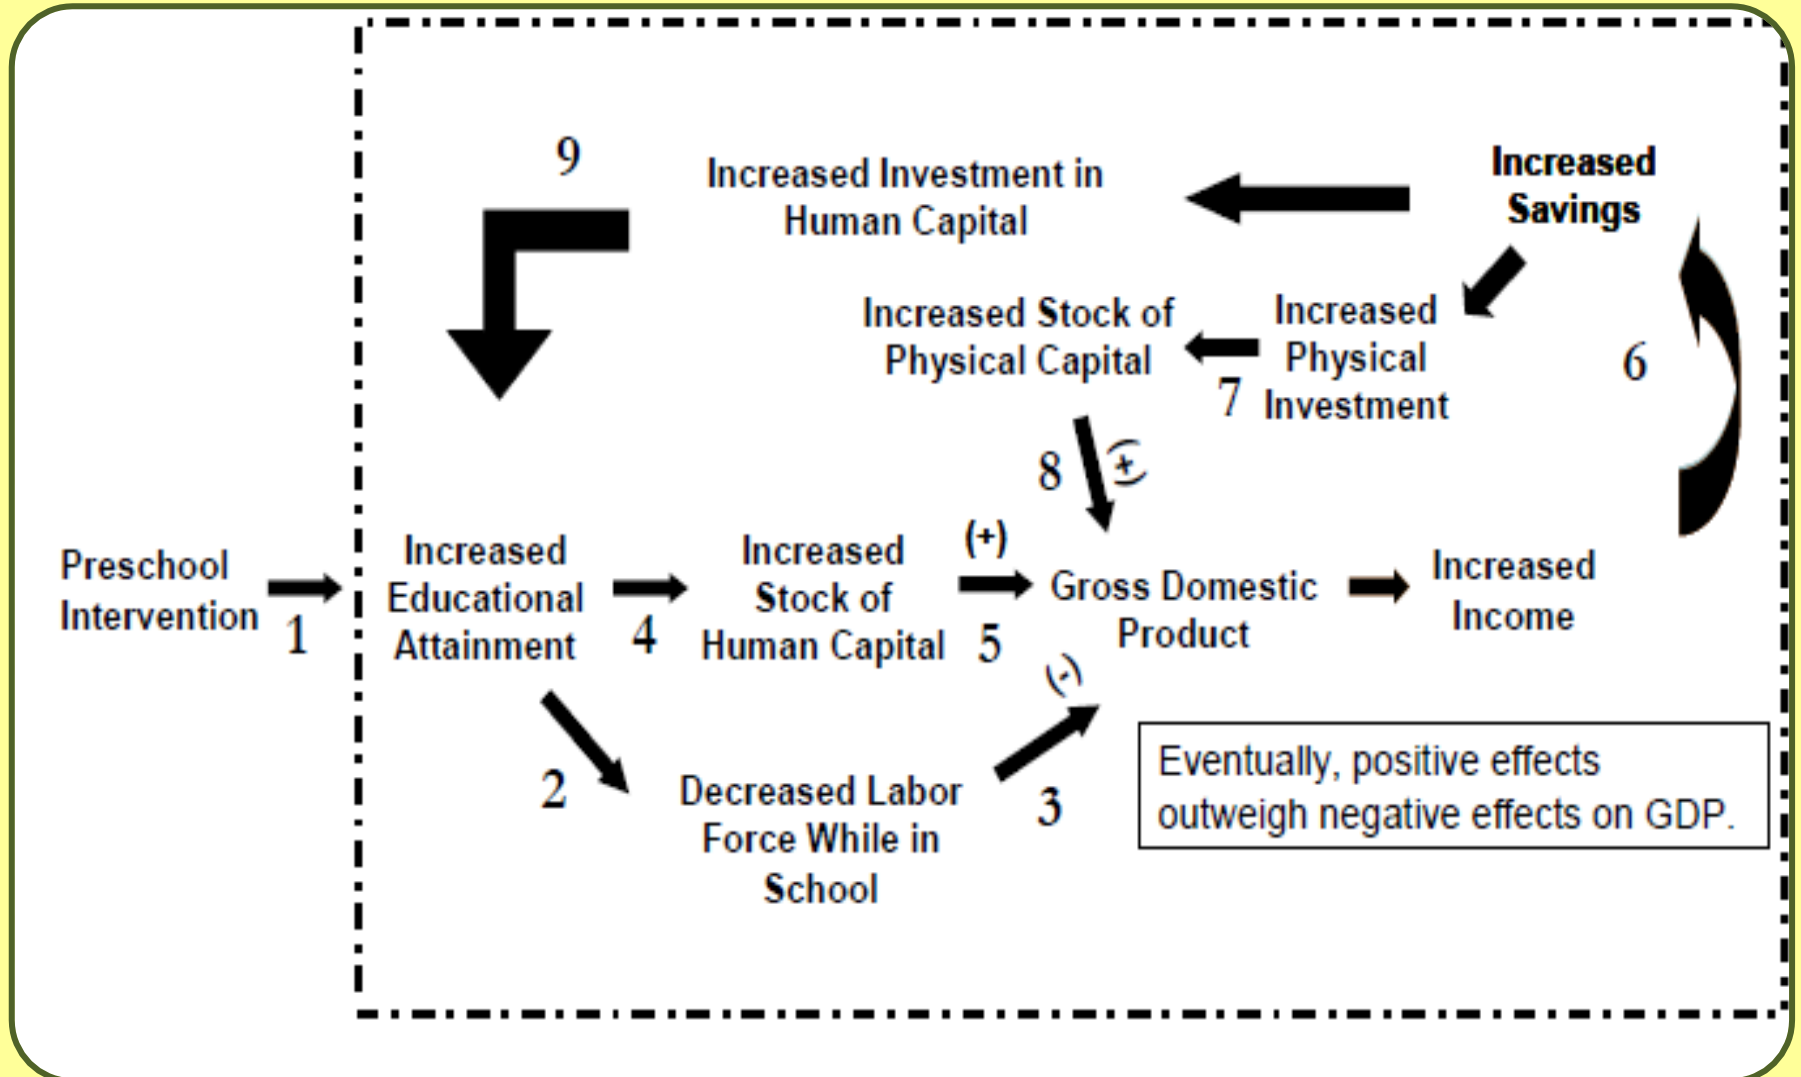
9

Increased Investment in Human Capital

Increased Savings

Increased Stock of Physical Capital

Increased Physical Investment

7

6

8

(+)

Preschool Intervention

1

Increased Educational Attainment

4

Increased Stock of Human Capital

(+)

5

Gross Domestic Product

Increased Income

(-)

2

Decreased Labor Force While in School

3

Eventually, positive effects outweigh negative effects on GDP.